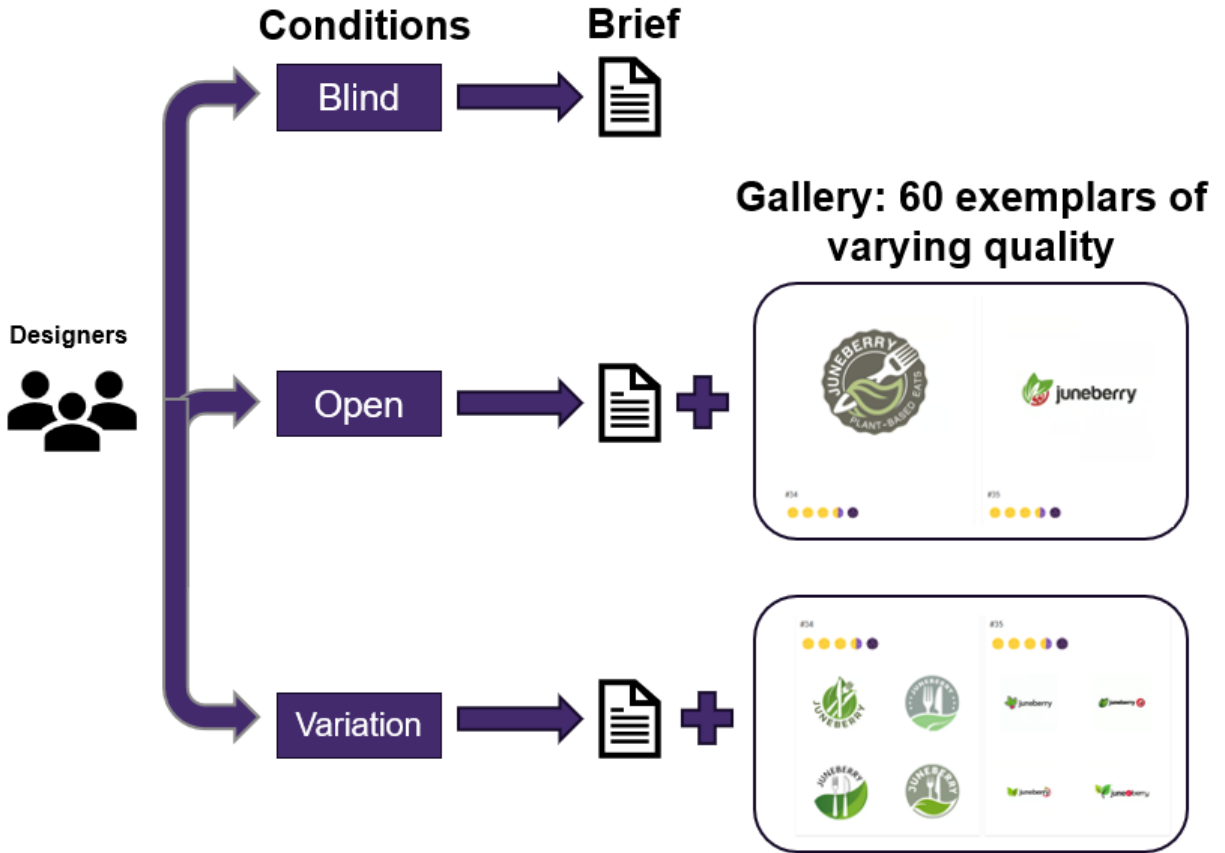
Conditions

Brief

Blind

Gallery: 60 exemplars of varying quality

Designers

Open

JUNEBERRY PLANT-BASED EATS

juneberry

#34

#35

Variation

#34

#35

JUNEBERRY

JUNEBERRY

JUNEBERRY

JUNEBERRY

juneberry

juneberry

juneberry

juneberry